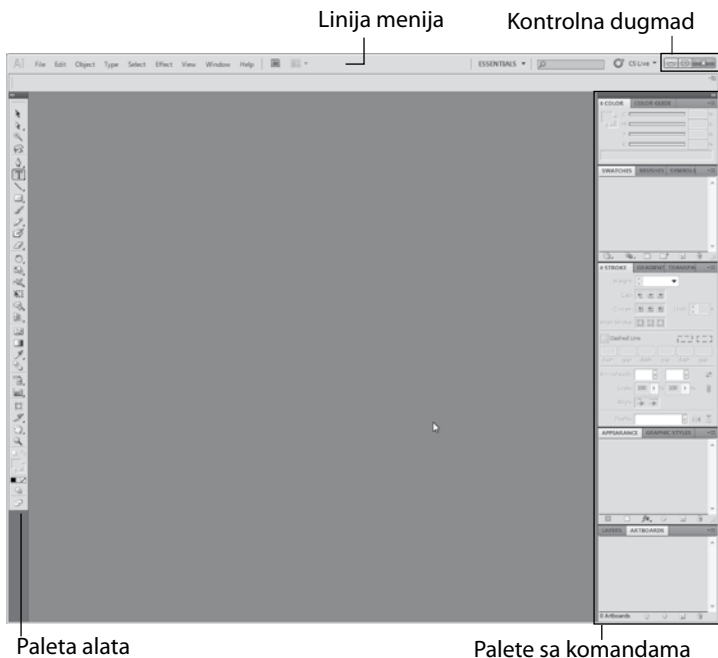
Linija menija

Kontrolna dugmad

Ai File Edit Object Type Select Effect View Window Help

ESSENTIALS ▾

CS Live ▾

COLOR COLOR GUIDE

SWATCHES BRUSHES SYMBOLS

STROKE GRADIENT TRANSPARENCY

Weight:

Cap:

Corner:

Limit:

Align Stroke:

Dashed Line

dash gap dash gap dash gap

Arrowheads:

Scale:

Align:

Profile:

APPEARANCE GRAPHIC STYLES

LAYERS ARTBOARDS

0 Artboards

Paleta alata

Palete sa komandama